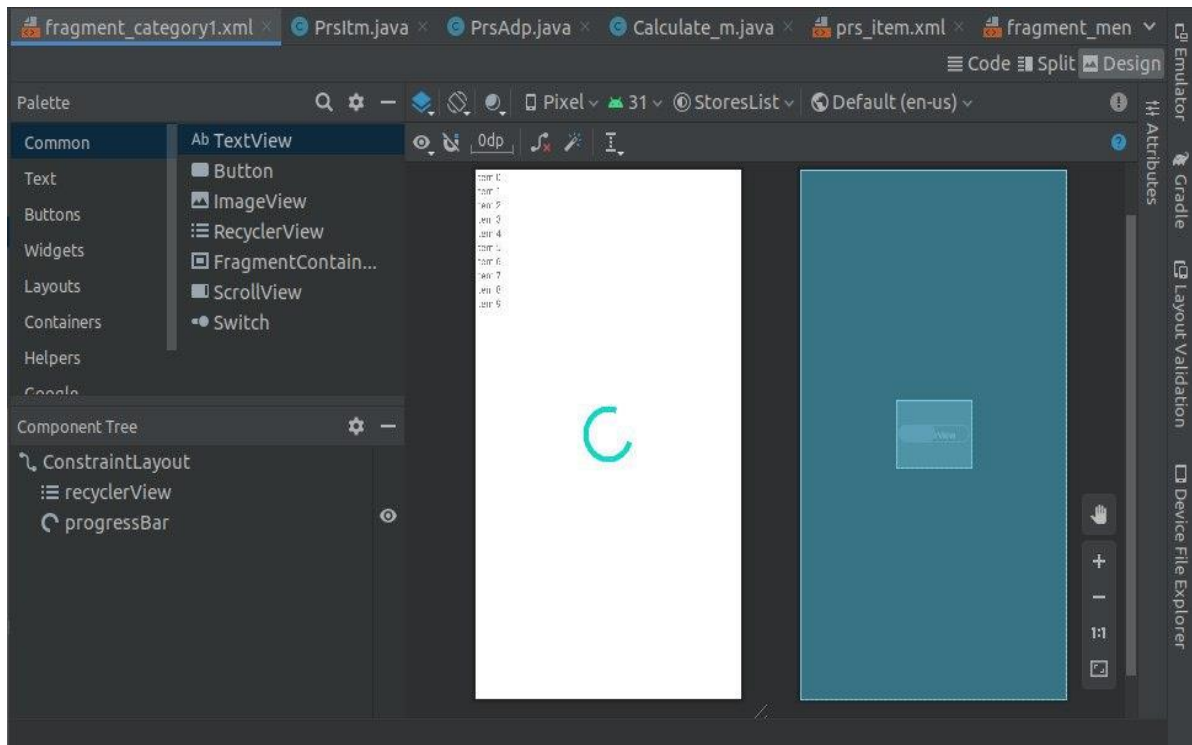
fragment_category1.xml × PrsItm.java × PrsAdp.java × Calculate_m.java × prs_item.xml × fragment_men

Emulator

Code Split Design

Palette

Common
Text
Buttons
Widgets
Layouts
Containers
Helpers
Google

Ab TextView
Button
ImageView
RecyclerView
FragmentContain...
ScrollView
Switch

Pixel 31 StoresList Default (en-us)

0dp

Attributes

Gradle

Layout Validation

Device File Explorer

item 0
item 1
item 2
item 3
item 4
item 5
item 6
item 7
item 8
item 9

View

Component Tree

ConstraintLayout
recyclerView
progressBar

1:1